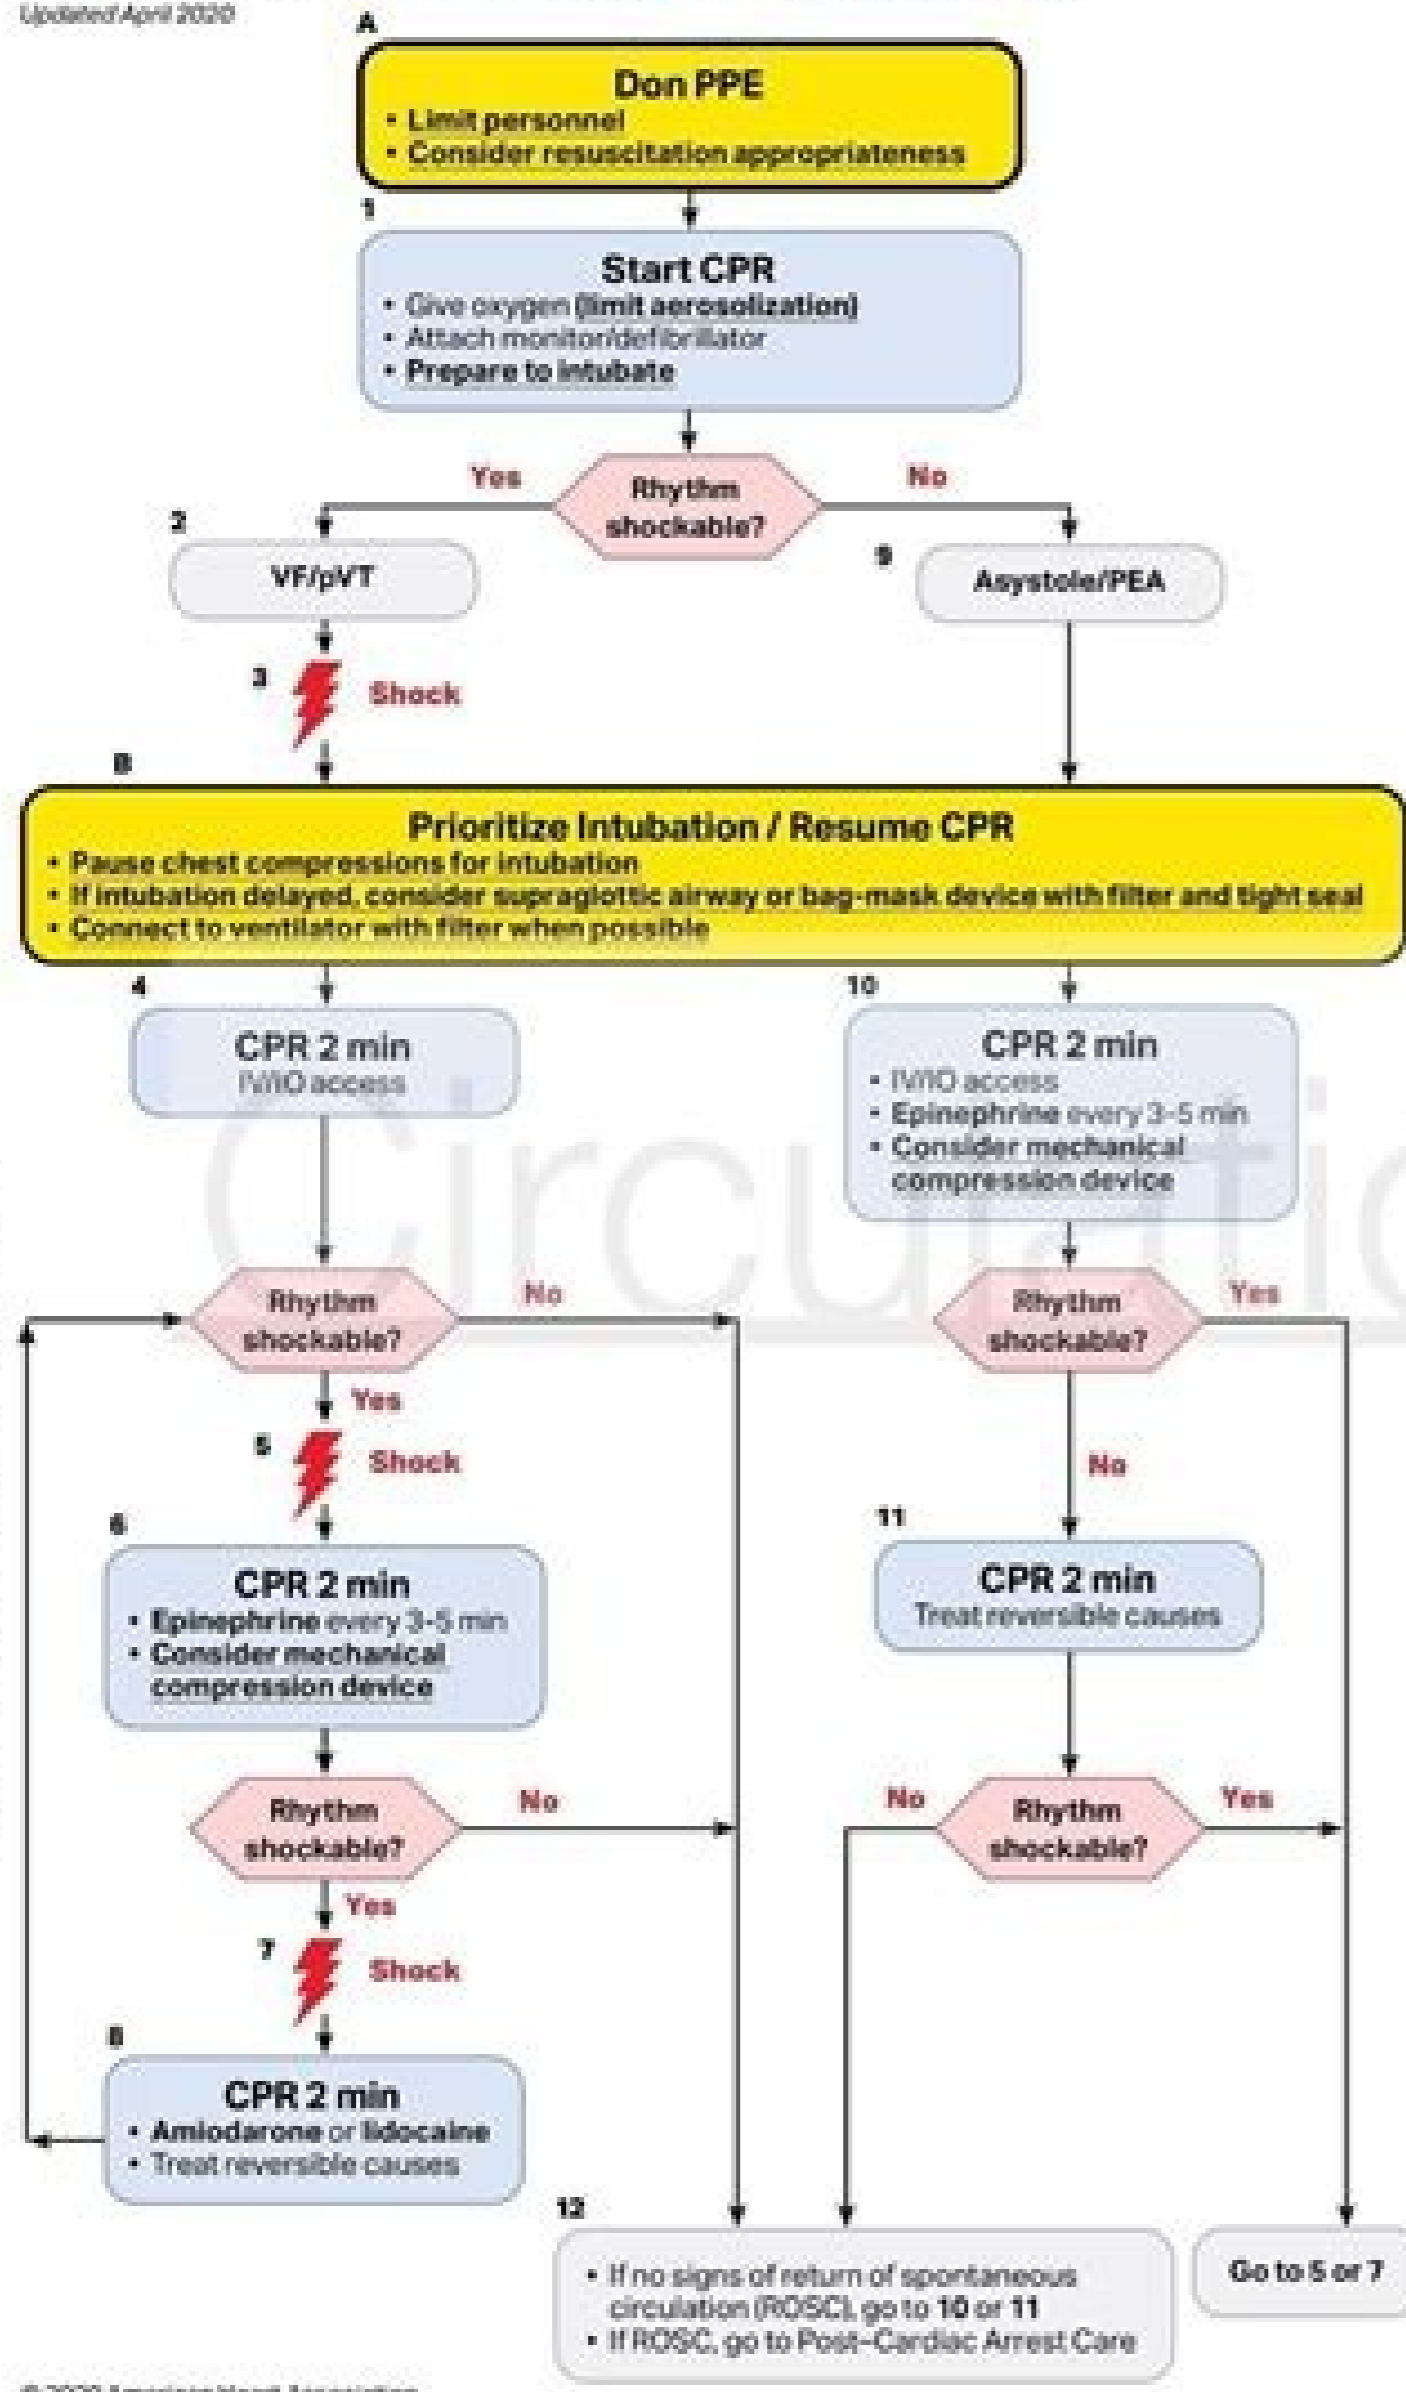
Updated April 2020

A

Don PPE
• Limit personnel
• Consider resuscitation appropriateness

1

Start CPR
• Give oxygen (limit aerosolization)
• Attach monitor/defibrillator
• Prepare to intubate

Yes

Rhythm shockable?

No

2

VF/pVT

9

Asystole/PEA

3

Shock

B

Prioritize Intubation / Resume CPR
• Pause chest compressions for intubation
• If intubation delayed, consider supraglottic airway or bag-mask device with filter and tight seal
• Connect to ventilator with filter when possible

4

CPR 2 min
IV/IO access

10

CPR 2 min
• IV/IO access
• Epinephrine every 3-5 min
• Consider mechanical compression device

Rhythm shockable?

No

Yes

Rhythm shockable?

Yes

5

Shock

No

6

CPR 2 min
• Epinephrine every 3-5 min
• Consider mechanical compression device

11

CPR 2 min
Treat reversible causes

Rhythm shockable?

No

No

Rhythm shockable?

Yes

Yes

7

Shock

8

CPR 2 min
• Amiodarone or lidocaine
• Treat reversible causes

12

• If no signs of return of spontaneous circulation (ROSC), go to 10 or 11
• If ROSC, go to Post-Cardiac Arrest Care

Go to 5 or 7

Circulation

© 2020 American Heart Association